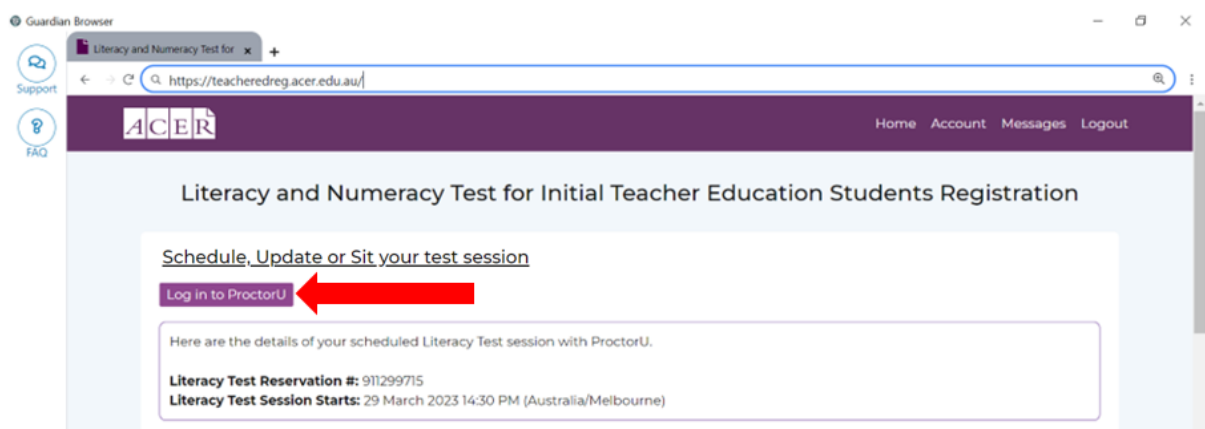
Guardian Browser

Support

FAQ

Literacy and Numeracy Test for ×

+

https://teacheredreg.acer.edu.au/

ACER

Home Account Messages Logout

Literacy and Numeracy Test for Initial Teacher Education Students Registration

Schedule, Update or Sit your test session

Log in to ProctorU

Here are the details of your scheduled Literacy Test session with ProctorU.

**Literacy Test Reservation #:** 911299715
**Literacy Test Session Starts:** 29 March 2023 14:30 PM (Australia/Melbourne)